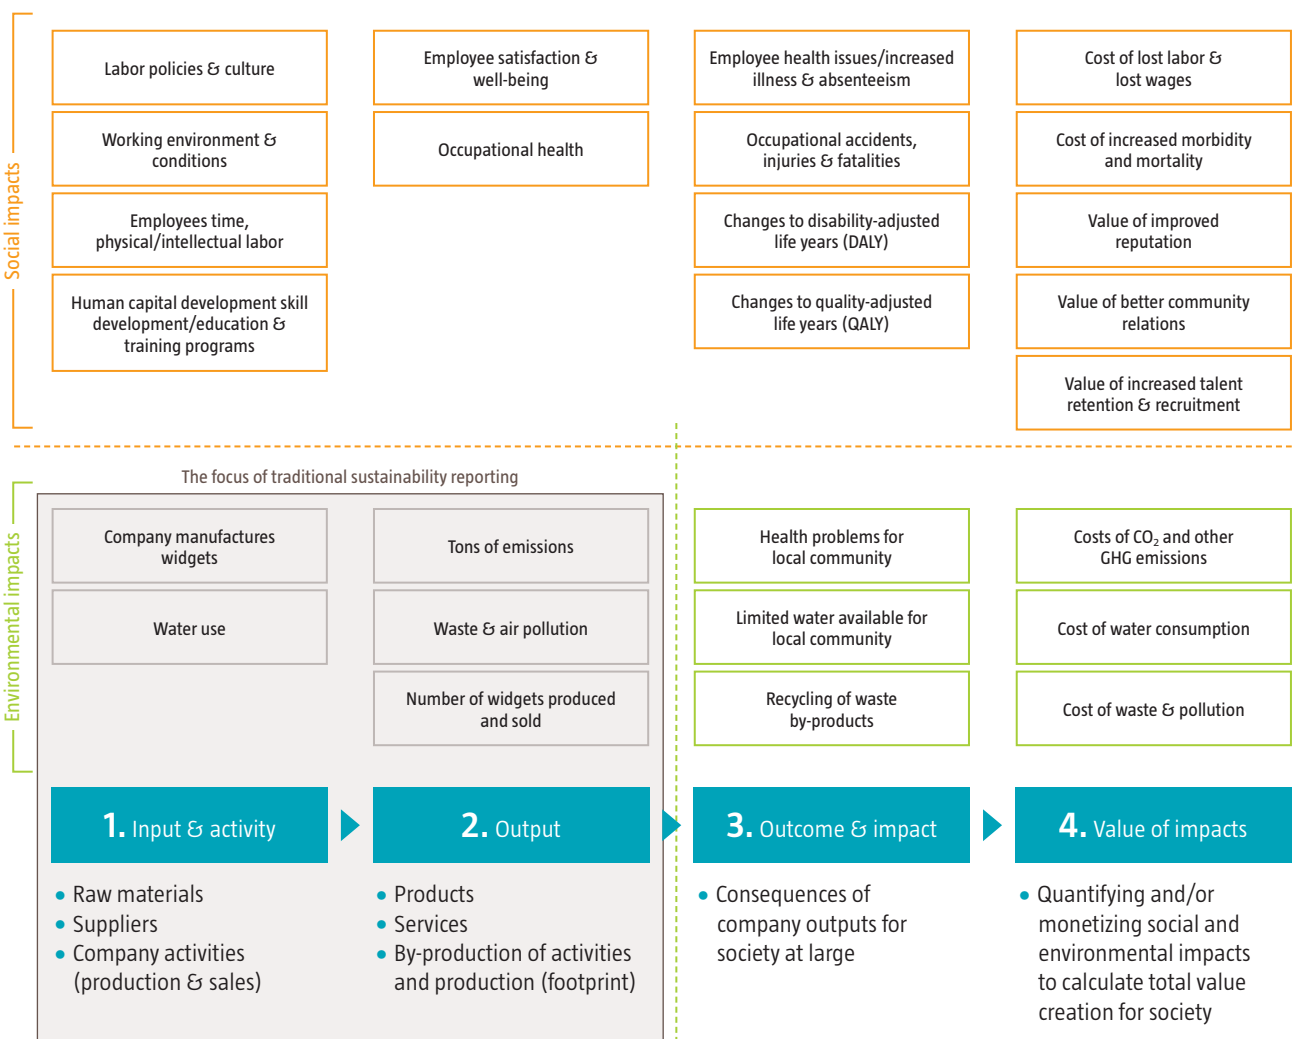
Social impacts

Labor policies & culture

Working environment & conditions

Employees time, physical/intellectual labor

Human capital development skill development/education & training programs

Employee satisfaction & well-being

Occupational health

Employee health issues/increased illness & absenteeism

Occupational accidents, injuries & fatalities

Changes to disability-adjusted life years (DALY)

Changes to quality-adjusted life years (QALY)

Cost of lost labor & lost wages

Cost of increased morbidity and mortality

Value of improved reputation

Value of better community relations

Value of increased talent retention & recruitment

Environmental impacts

The focus of traditional sustainability reporting

Company manufactures widgets

Water use

Tons of emissions

Waste & air pollution

Number of widgets produced and sold

Health problems for local community

Limited water available for local community

Recycling of waste by-products

Costs of $CO_2$ and other GHG emissions

Cost of water consumption

Cost of waste & pollution

1. Input & activity

2. Output

3. Outcome & impact

4. Value of impacts

• Raw materials
• Suppliers
• Company activities (production & sales)

• Products
• Services
• By-production of activities and production (footprint)

• Consequences of company outputs for society at large

• Quantifying and/or monetizing social and environmental impacts to calculate total value creation for society